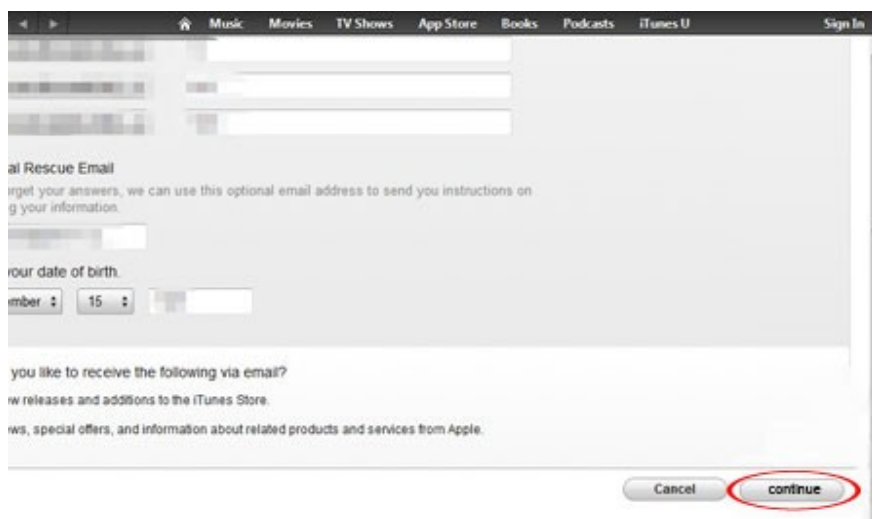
Music Movies TV Shows App Store Books Podcasts iTunes U Sign In

al Rescue Email
rget your answers, we can use this optional email address to send you instructions on g your information.

your date of birth.
mber 15

you like to receive the following via email?
w releases and additions to the iTunes Store.
ws, special offers, and information about related products and services from Apple.

Cancel continue